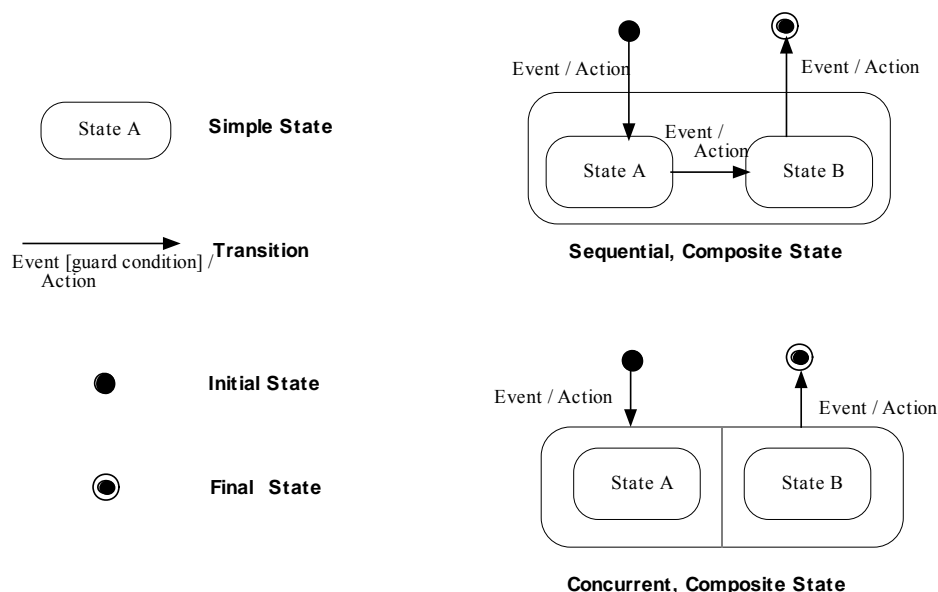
State A

Simple State

Event [guard condition] / Action

Transition

Initial State

Final State

Event / Action

Event / Action

Event / Action

State A

State B

Sequential, Composite State

Event / Action

Event / Action

State A

State B

Concurrent, Composite State